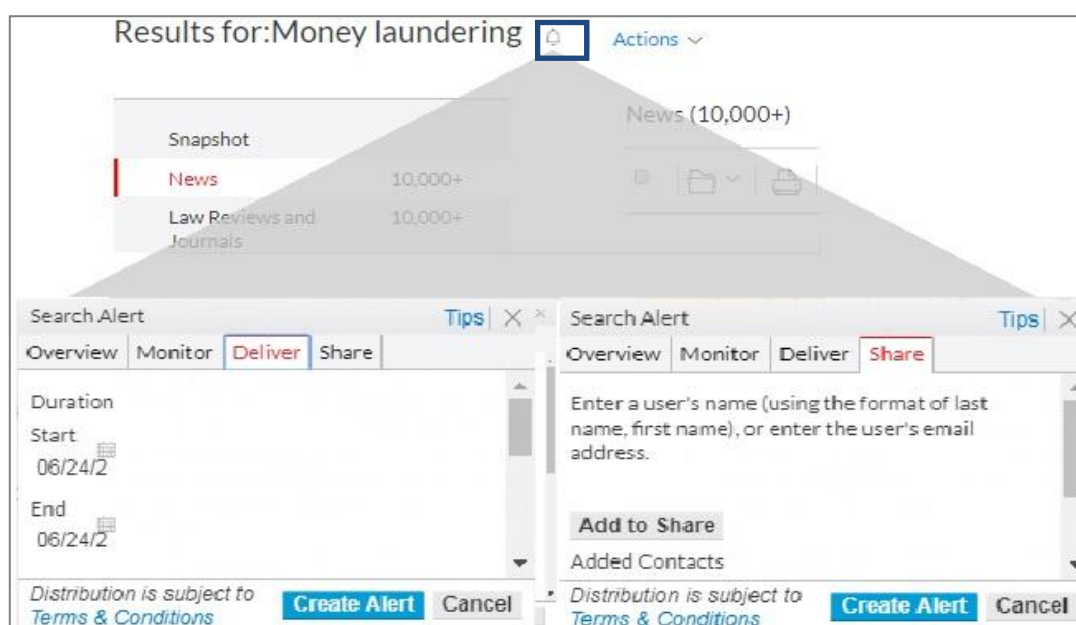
Results for:Money laundering

Actions

Snapshot

News 10,000+

Law Reviews and Journals 10,000+

News (10,000+)

Search Alert

Tips

Overview Monitor Deliver Share

Duration

Start

06/24/2

End

06/24/2

Distribution is subject to Terms & Conditions

Create Alert Cancel

Search Alert

Tips

Overview Monitor Deliver Share

Enter a user's name (using the format of last name, first name), or enter the user's email address.

Add to Share

Added Contacts

Distribution is subject to Terms & Conditions

Create Alert Cancel